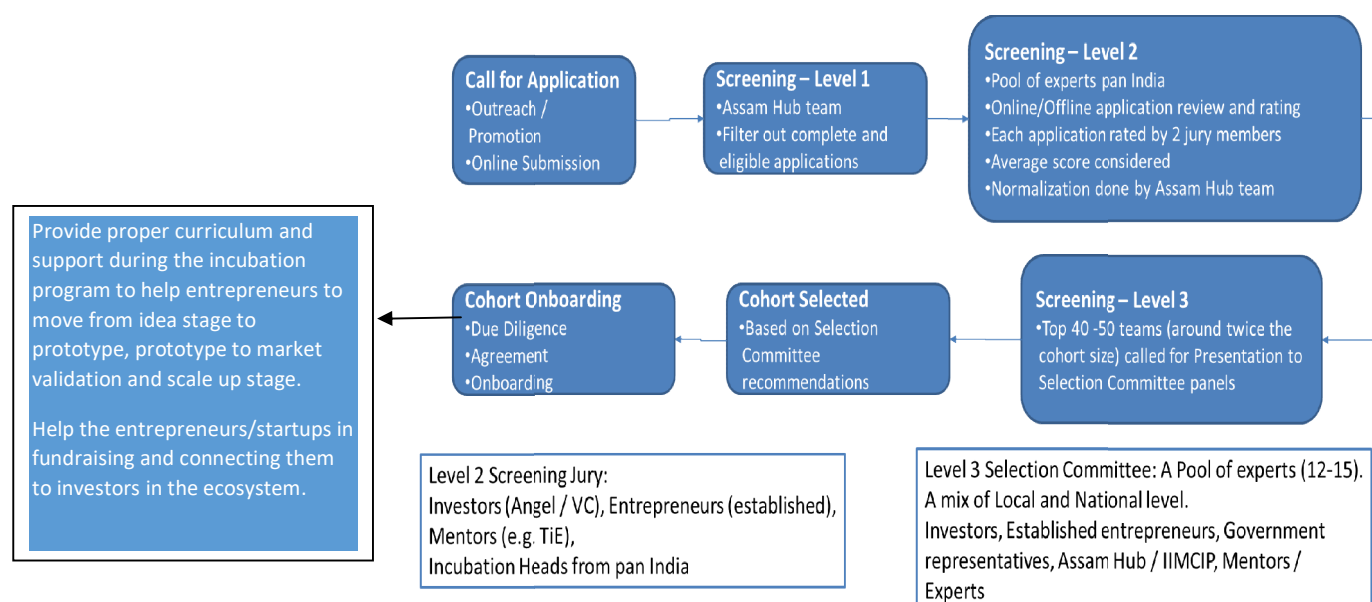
Call for Application
•Outreach / Promotion
•Online Submission

Screening – Level 1
•Assam Hub team
•Filter out complete and eligible applications

Screening – Level 2
•Pool of experts pan India
•Online/Offline application review and rating
•Each application rated by 2 jury members
•Average score considered
•Normalization done by Assam Hub team

Screening – Level 3
•Top 40 -50 teams (around twice the cohort size) called for Presentation to Selection Committee panels

Cohort Selected
•Based on Selection Committee recommendations

Cohort Onboarding
•Due Diligence
•Agreement
•Onboarding

Provide proper curriculum and support during the incubation program to help entrepreneurs to move from idea stage to prototype, prototype to market validation and scale up stage.

Help the entrepreneurs/startups in fundraising and connecting them to investors in the ecosystem.

Level 2 Screening Jury:
Investors (Angel / VC), Entrepreneurs (established), Mentors (e.g. TiE),
Incubation Heads from pan India

Level 3 Selection Committee: A Pool of experts (12-15).
A mix of Local and National level.
Investors, Established entrepreneurs, Government representatives, Assam Hub / IIMCIP, Mentors / Experts